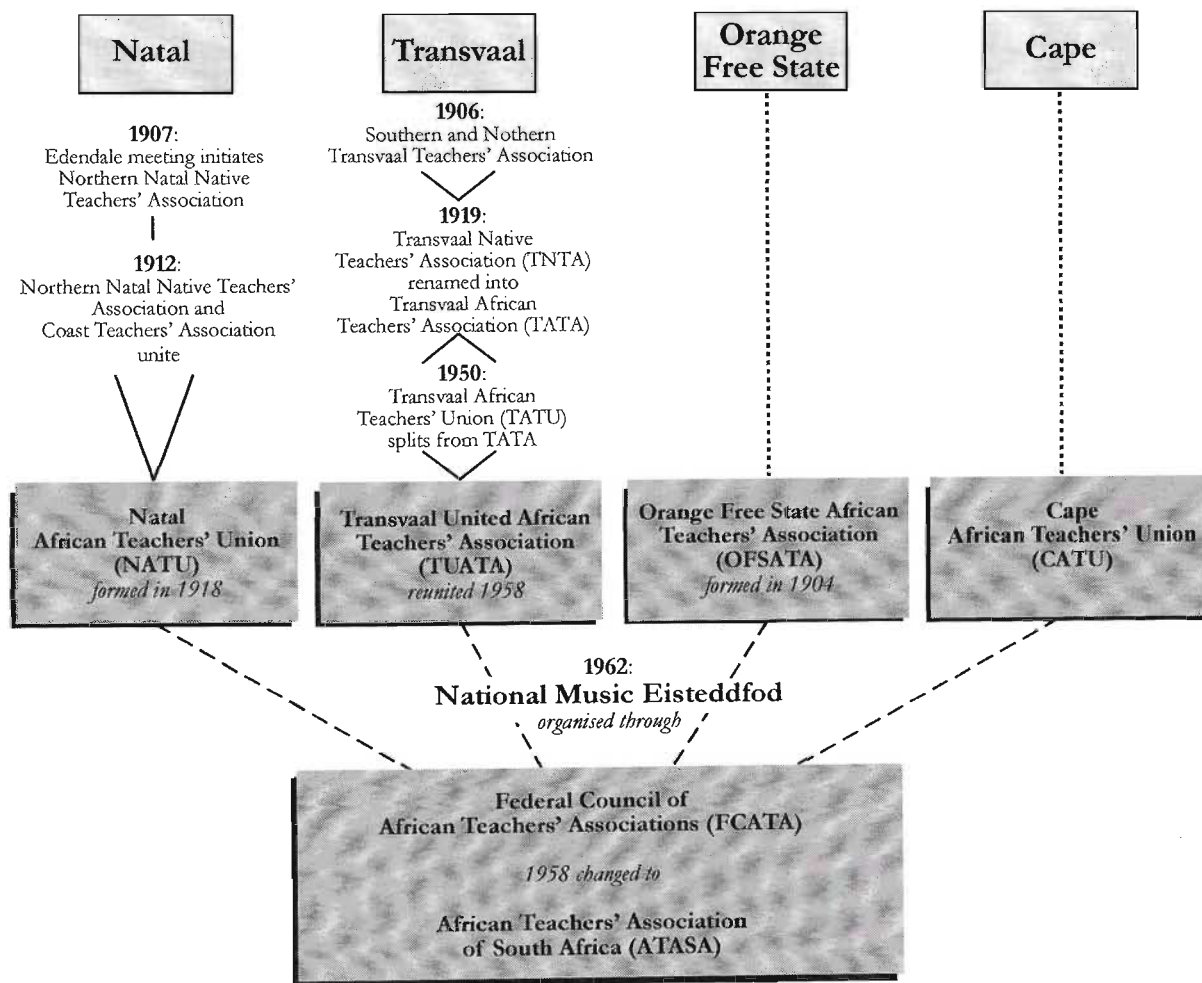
Natal

Transvaal

Orange Free State

Cape

1907: Edendale meeting initiates Northern Natal Native Teachers' Association

1912: Northern Natal Native Teachers' Association and Coast Teachers' Association unite

1906: Southern and Northern Transvaal Teachers' Association

1919: Transvaal Native Teachers' Association (TNTA) renamed into Transvaal African Teachers' Association (TATA)

1950: Transvaal African Teachers' Union (TATU) splits from TATA

Natal African Teachers' Union (NATU) formed in 1918

Transvaal United African Teachers' Association (TUATA) reunited 1958

Orange Free State African Teachers' Association (OFSATA) formed in 1904

Cape African Teachers' Union (CATU)

1962: National Music Eisteddfod organised through

Federal Council of African Teachers' Associations (FCATA)

1958 changed to

African Teachers' Association of South Africa (ATASA)